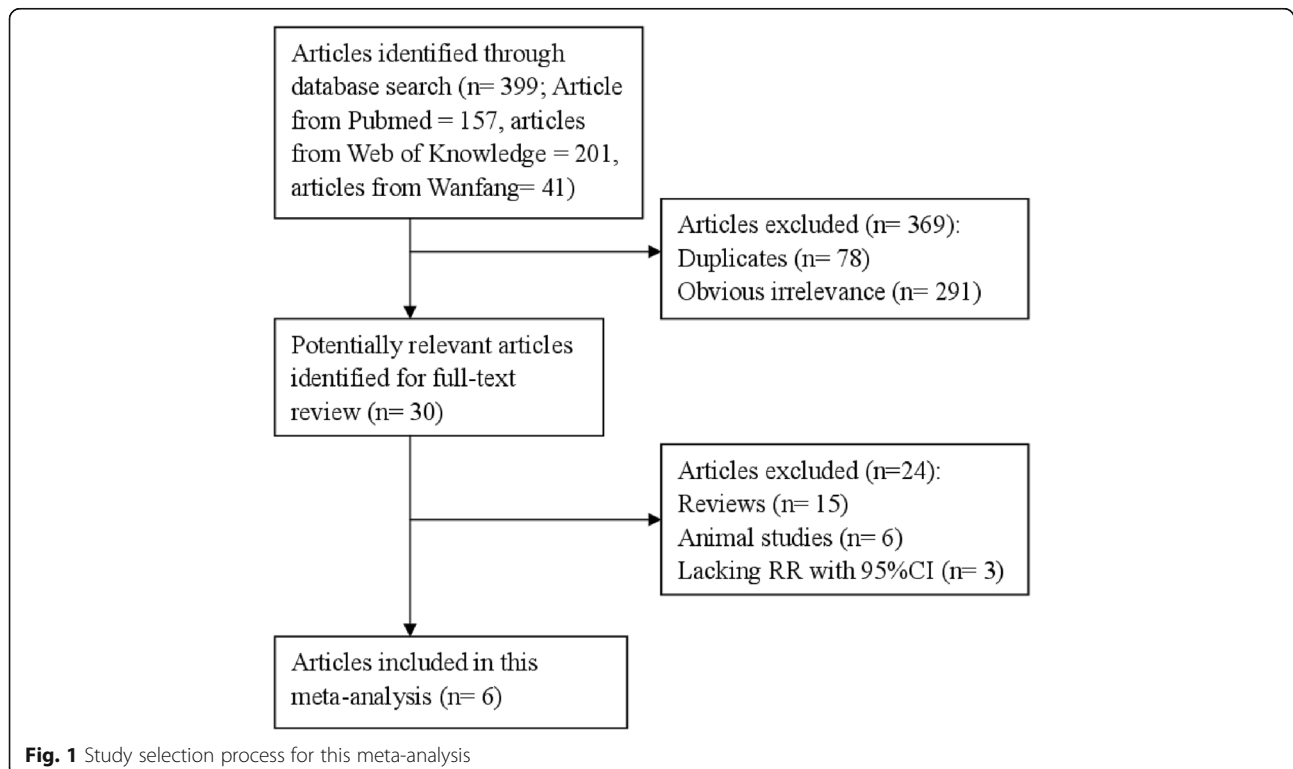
Articles identified through database search (n= 399; Article from Pubmed = 157, articles from Web of Knowledge = 201, articles from Wanfang= 41)

Articles excluded (n= 369):
Duplicates (n= 78)
Obvious irrelevance (n= 291)

Potentially relevant articles identified for full-text review (n= 30)

Articles excluded (n=24):
Reviews (n= 15)
Animal studies (n= 6)
Lacking RR with 95%CI (n= 3)

Articles included in this meta-analysis (n= 6)

**Fig. 1** Study selection process for this meta-analysis